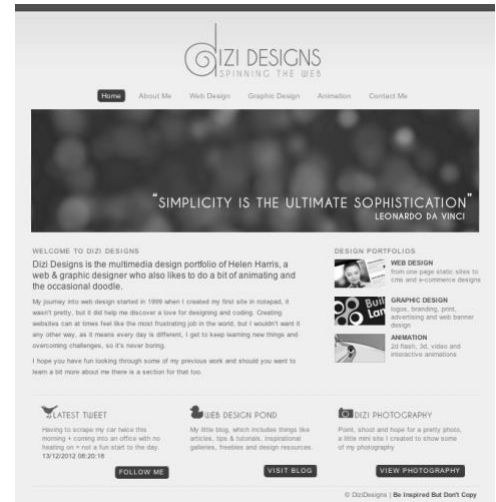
DIZI DESIGNS
SPINNING THE WEB

Home About Me Web Design Graphic Design Animation Contact Me

"SIMPLICITY IS THE ULTIMATE SOPHISTICATION"
LEONARDO DA VINCI

WELCOME TO DIZI DESIGNS

Dizi Designs is the multimedia design portfolio of Helen Harris, a web & graphic designer who also likes to do a bit of animating and the occasional doodle.

My journey into web design started in 1999 when I created my first site in notepad, it wasn't pretty, but it did help me discover a love for designing and coding. Creating websites can at times feel like the most frustrating job in the world, but I wouldn't want it any other way, as it means every day is different, I get to keep learning new things and overcoming challenges, so it's never boring.

I hope you have fun looking through some of my previous work and should you want to learn a bit more about me there is a section for that too.

DESIGN PORTFOLIOS

WEB DESIGN
from one page static sites to cms and e-commerce designs

GRAPHIC DESIGN
logos, branding, print, advertising and web banner design

ANIMATION
2d flash, 3d, video and interactive animations

LATEST TWEET
Having to scrape my car twice this morning + coming into an office with no heating on = not a fun start to the day.
13/12/2012 08:20:18
FOLLOW ME

WEB DESIGN POND
My little blog, which includes things like articles, tips & tutorials, inspirational galleries, freebies and design resources.
VISIT BLOG

DIZI PHOTOGRAPHY
Point, shoot and hope for a pretty photo, a little mini site I created to show some of my photography
VIEW PHOTOGRAPHY

© DiziDesigns | Be Inspired But Don't Copy